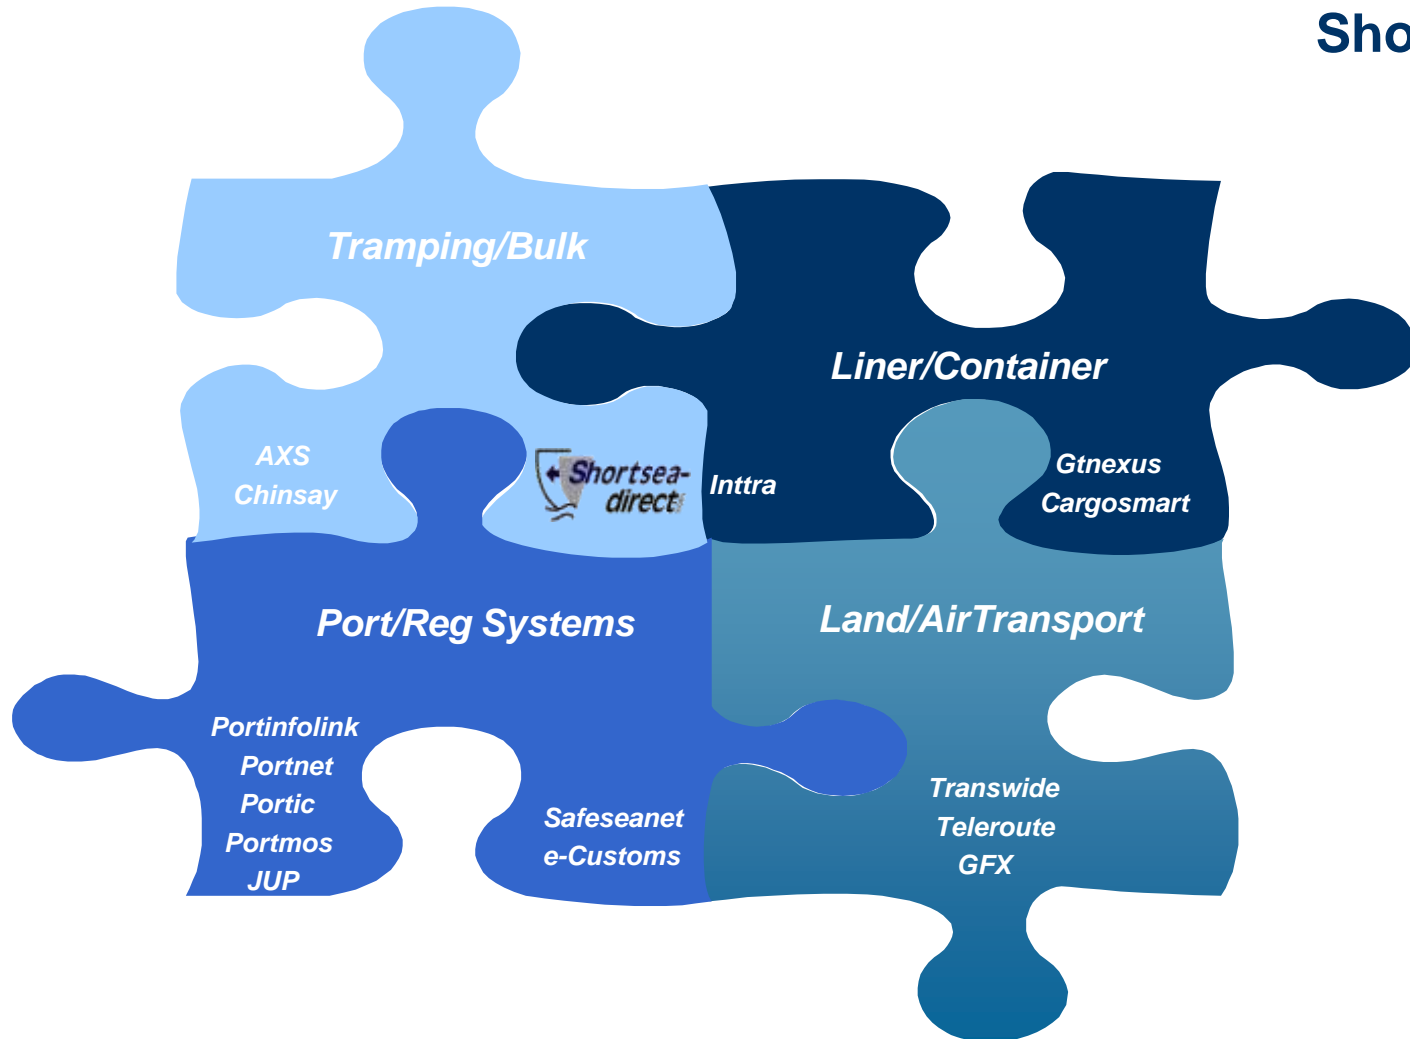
Sho

Tramping/Bulk

Liner/Container

AXS
Chinsay

Shortsea-direct

Inttra

Gtnexus
Cargosmart

Port/Reg Systems

Land/AirTransport

Portinfolink
Portnet
Portic
Portmos
JUP

Safeseanet
e-Customs

Transwide
Teleroute
GFX